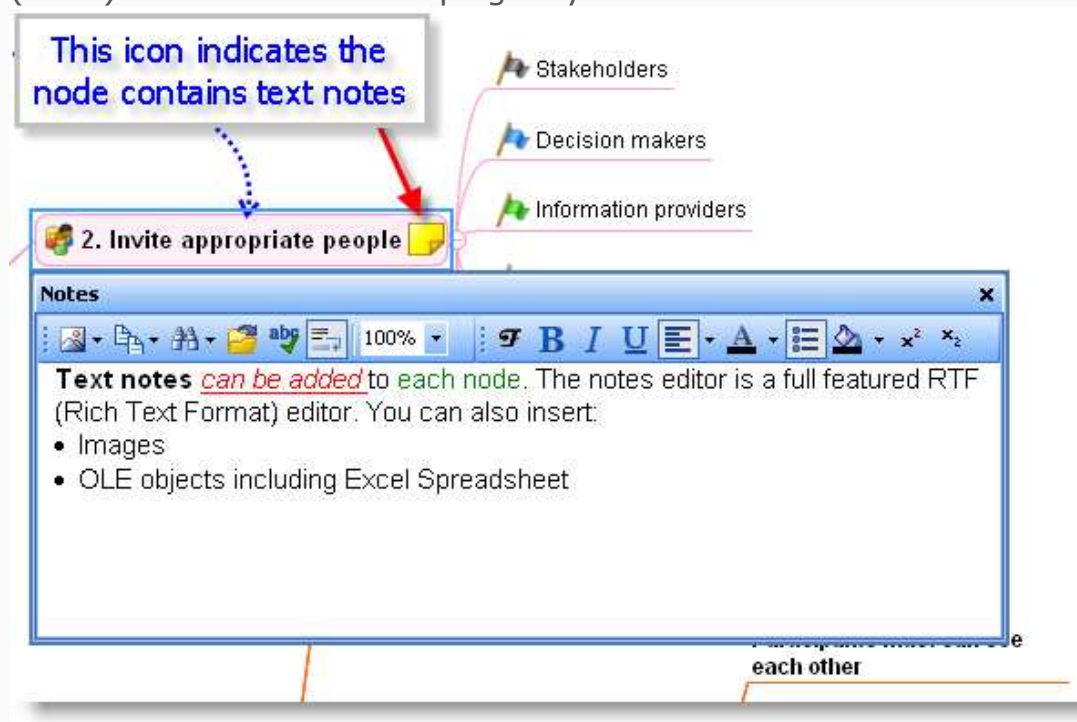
This icon indicates the node contains text notes

Stakeholders

Decision makers

Information providers

2. Invite appropriate people

Notes

×

100%

B I U A

**Text notes** can be added to each node. The notes editor is a full featured RTF (Rich Text Format) editor. You can also insert:

- Images
- OLE objects including Excel Spreadsheet

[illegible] each other